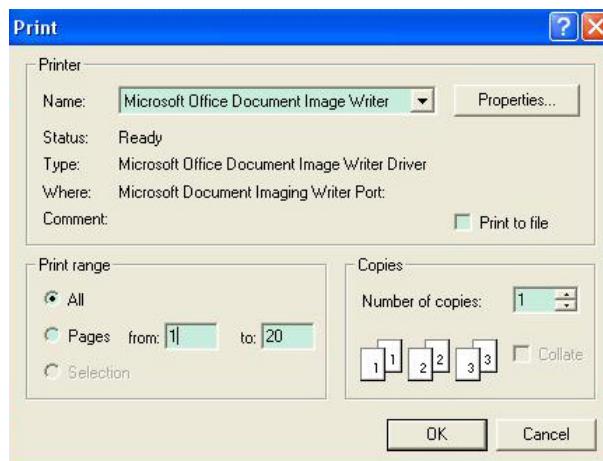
Print

?

X

Printer

Name: Microsoft Office Document Image Writer

Properties...

Status: Ready

Type: Microsoft Office Document Image Writer Driver

Where: Microsoft Document Imaging Writer Port:

Comment:

Print to file

Print range

All

Pages from: 1 to: 20

Selection

Copies

Number of copies: 1

1 1 2 2 3 3

Collate

OK

Cancel